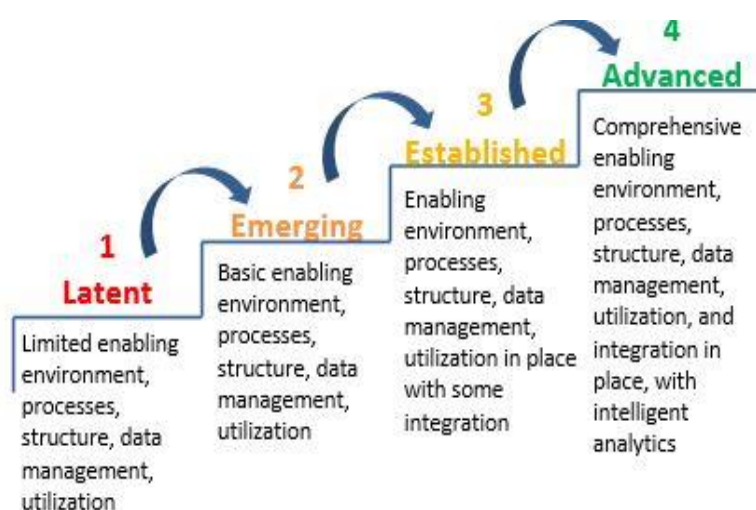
1
Latent

Limited enabling environment, processes, structure, data management, utilization

2
Emerging

Basic enabling environment, processes, structure, data management, utilization

3
Established

Enabling environment, processes, structure, data management, utilization in place with some integration

4
Advanced

Comprehensive enabling environment, processes, structure, data management, utilization, and integration in place, with intelligent analytics